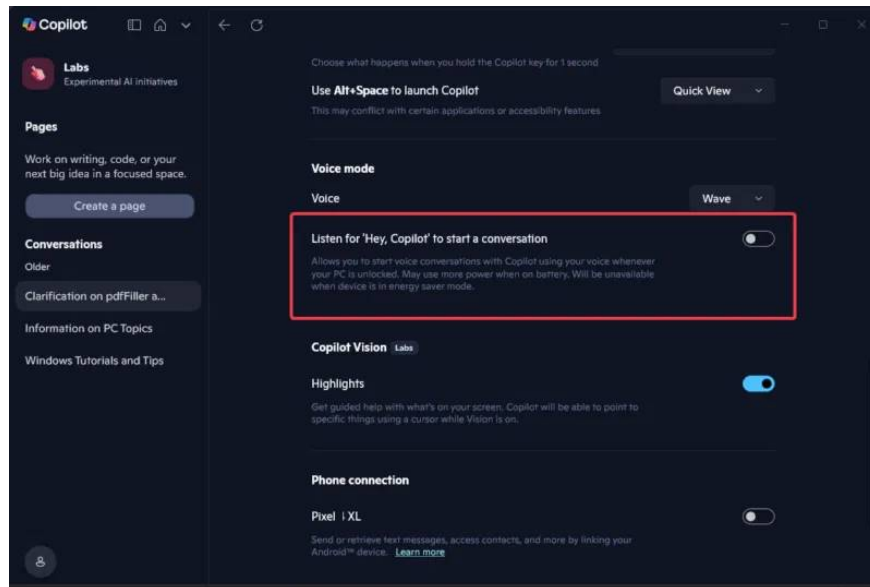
Copilot

Labs
Experimental AI initiatives

Pages

Work on writing, code, or your next big idea in a focused space.

Create a page

Conversations

Older

Clarification on pdfFiller a...

Information on PC Topics

Windows Tutorials and Tips

Choose what happens when you hold the Copilot key for 1 second

Use Alt+Space to launch Copilot

This may conflict with certain applications or accessibility features

Quick View

Voice mode

Voice

Wave

Listen for 'Hey, Copilot' to start a conversation

Allows you to start voice conversations with Copilot using your voice whenever your PC is unlocked. May use more power when on battery. Will be unavailable when device is in energy saver mode.

Copilot Vision Labs

Highlights

Get guided help with what's on your screen. Copilot will be able to point to specific things using a cursor while Vision is on.

Phone connection

Pixel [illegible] XL

Send or retrieve text messages, access contacts, and more by linking your Android™ device. Learn more